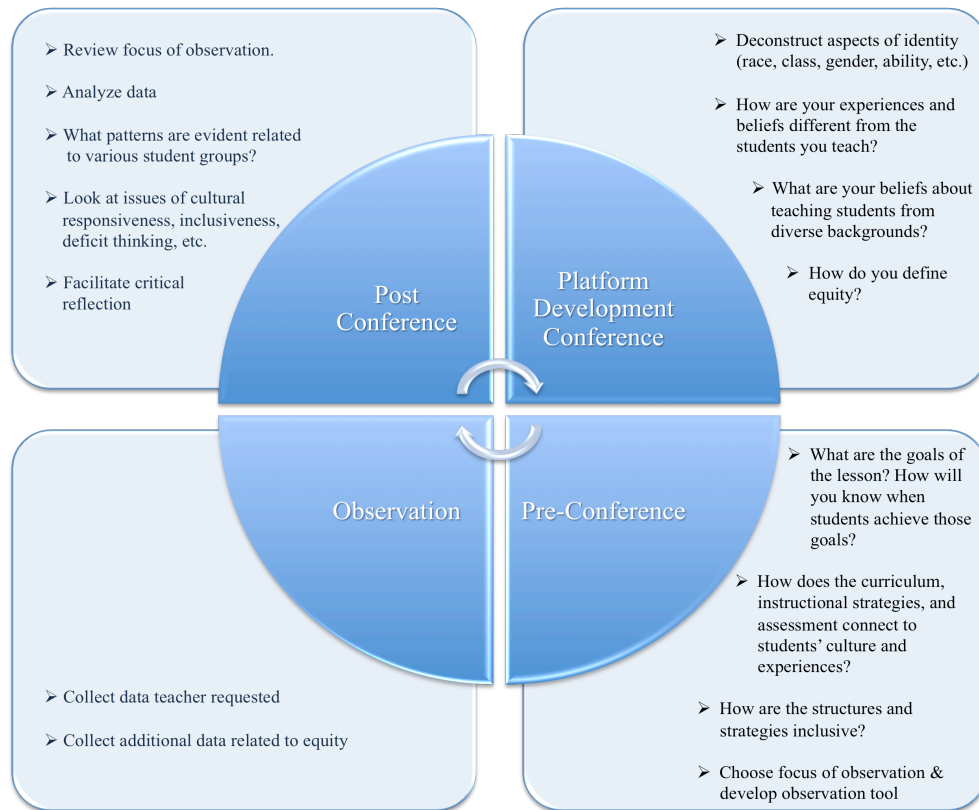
➢ Review focus of observation.

➢ Analyze data

➢ What patterns are evident related to various student groups?

➢ Look at issues of cultural responsiveness, inclusiveness, deficit thinking, etc.

➢ Facilitate critical reflection

➢ Deconstruct aspects of identity (race, class, gender, ability, etc.)

➢ How are your experiences and beliefs different from the students you teach?

➢ What are your beliefs about teaching students from diverse backgrounds?

➢ How do you define equity?

Post Conference

Platform Development Conference

Observation

Pre-Conference

➢ What are the goals of the lesson? How will you know when students achieve those goals?

➢ How does the curriculum, instructional strategies, and assessment connect to students' culture and experiences?

➢ How are the structures and strategies inclusive?

➢ Choose focus of observation & develop observation tool

➢ Collect data teacher requested

➢ Collect additional data related to equity